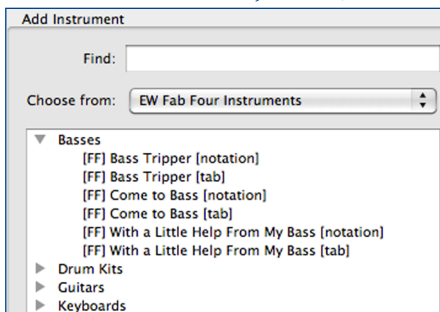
Add Instrument

Find:

Choose from: EW Fab Four Instruments

Basses
[FF] Bass Tripper [notation]
[FF] Bass Tripper [tab]
[FF] Come to Bass [notation]
[FF] Come to Bass [tab]
[FF] With a Little Help From My Bass [notation]
[FF] With a Little Help From My Bass [tab]
Drum Kits
Guitars
Keyboards